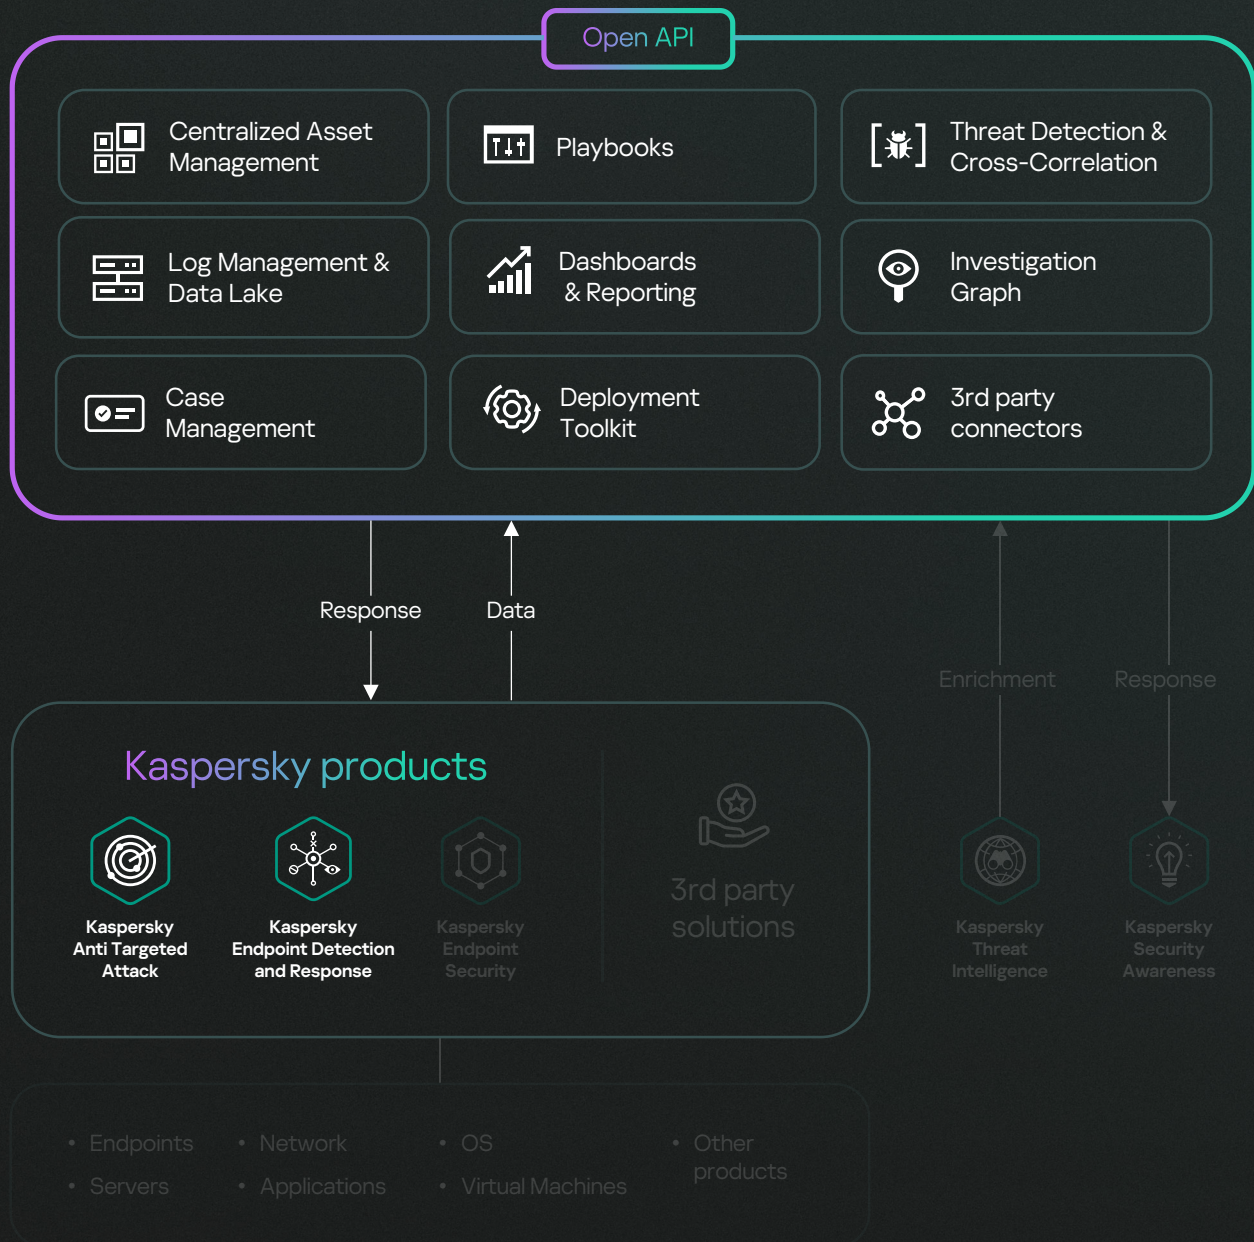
Open API

Centralized Asset Management

Playbooks

Threat Detection & Cross-Correlation

Log Management & Data Lake

Dashboards & Reporting

Investigation Graph

Case Management

Deployment Toolkit

3rd party connectors

Response

Data

Enrichment

Response

Kaspersky products

Kaspersky Anti Targeted Attack

Kaspersky Endpoint Detection and Response

Kaspersky Endpoint Security

3rd party solutions

Kaspersky Threat Intelligence

Kaspersky Security Awareness

• Endpoints
• Servers

• Network
• Applications

• OS
• Virtual Machines

• Other products